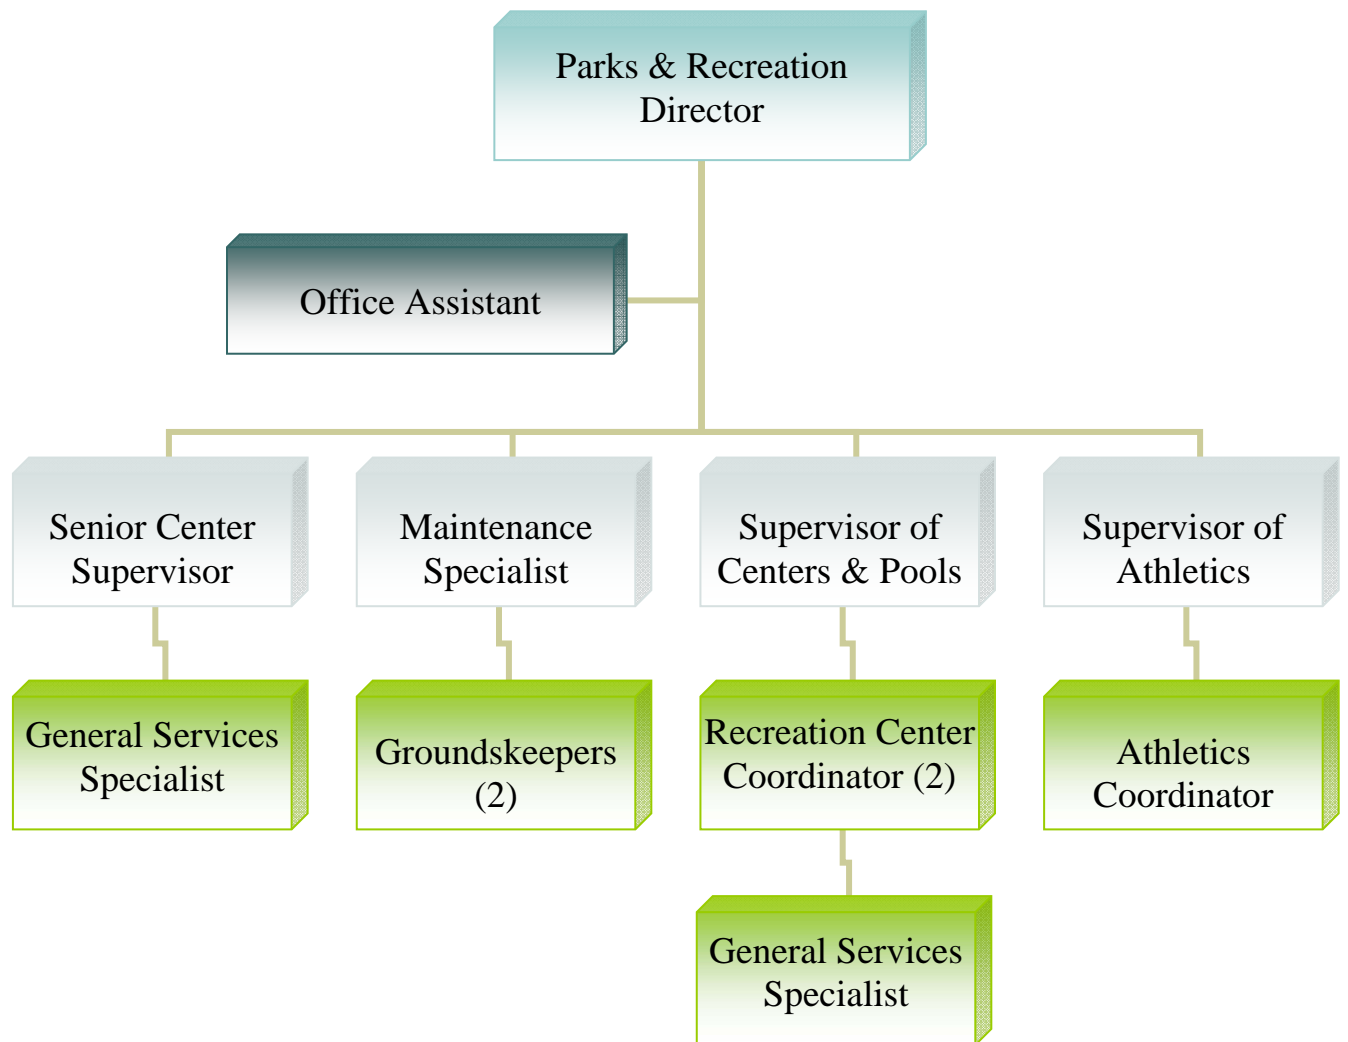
Parks & Recreation Director

Office Assistant

Senior Center Supervisor

Maintenance Specialist

Supervisor of Centers & Pools

Supervisor of Athletics

General Services Specialist

Groundskeepers (2)

Recreation Center Coordinator (2)

Athletics Coordinator

General Services Specialist